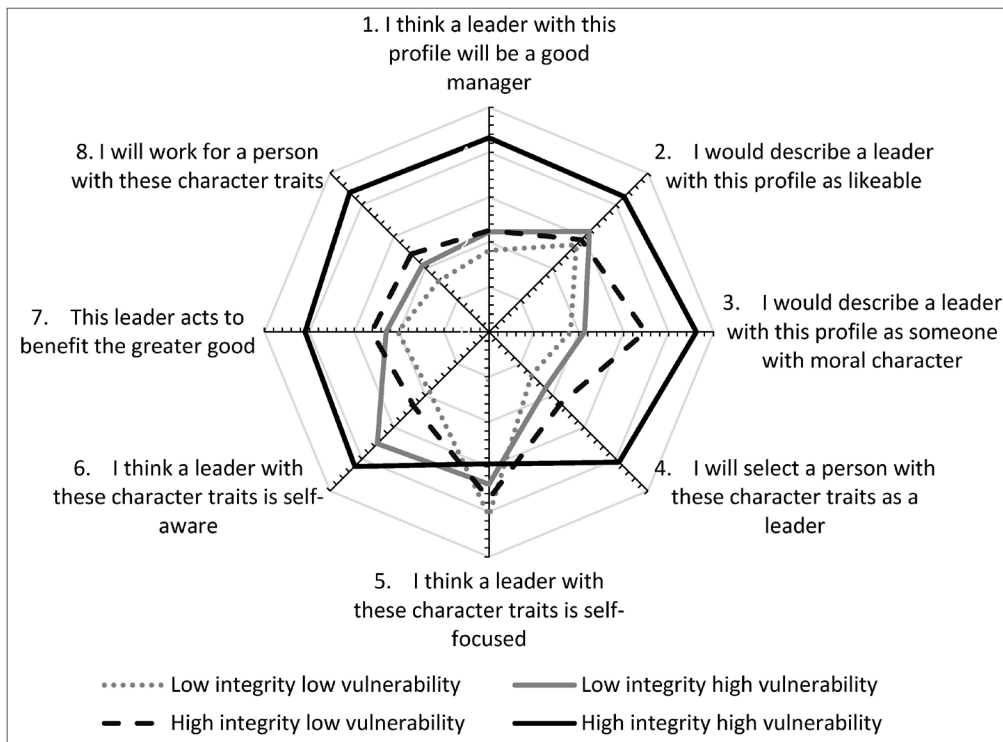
1. I think a leader with this profile will be a good manager

2. I would describe a leader with this profile as likeable

3. I would describe a leader with this profile as someone with moral character

4. I will select a person with these character traits as a leader

5. I think a leader with these character traits is self-focused

6. I think a leader with these character traits is self-aware

7. This leader acts to benefit the greater good

8. I will work for a person with these character traits

Low integrity low vulnerability
Low integrity high vulnerability
High integrity low vulnerability
High integrity high vulnerability